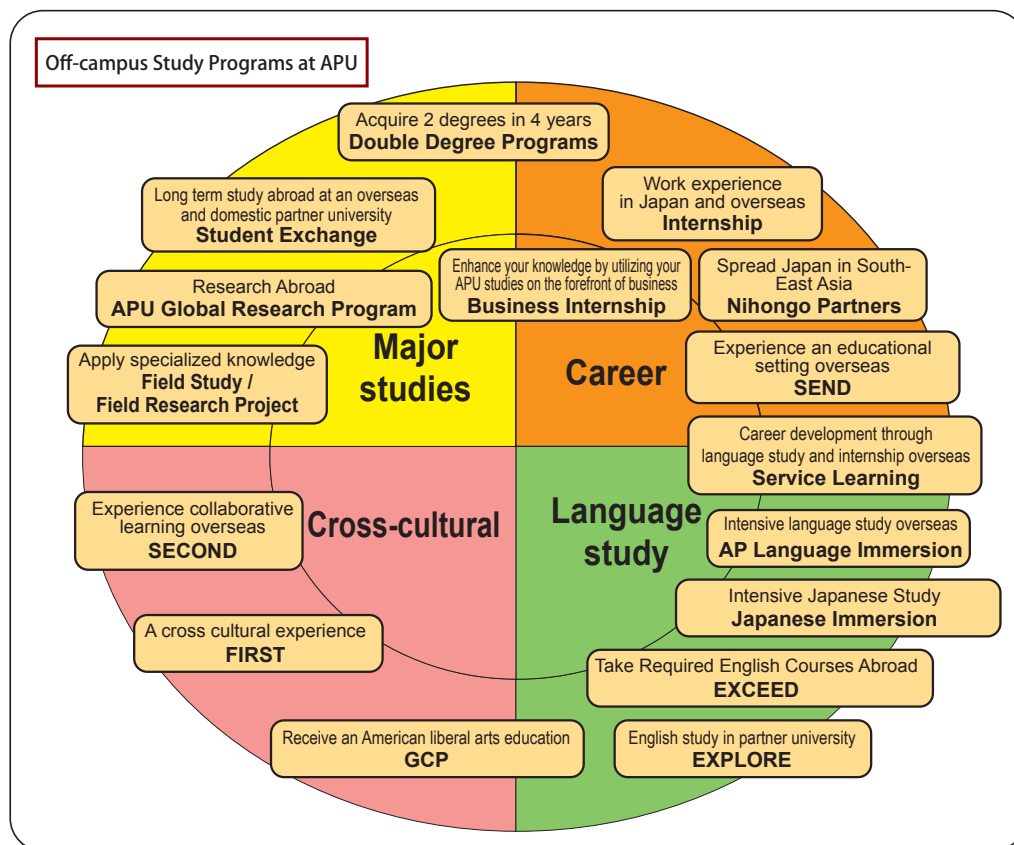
Off-campus Study Programs at APU

Acquire 2 degrees in 4 years
Double Degree Programs

Long term study abroad at an overseas and domestic partner university
Student Exchange

Work experience in Japan and overseas
Internship

Research Abroad
APU Global Research Program

Enhance your knowledge by utilizing your APU studies on the forefront of business
Business Internship

Spread Japan in South-East Asia
Nihongo Partners

Apply specialized knowledge
Field Study / Field Research Project

Major studies

Career

Experience an educational setting overseas
SEND

Career development through language study and internship overseas
Service Learning

Experience collaborative learning overseas
SECOND

Cross-cultural

Language study

Intensive language study overseas
AP Language Immersion

Intensive Japanese Study
Japanese Immersion

A cross cultural experience
FIRST

Take Required English Courses Abroad
EXCEED

Receive an American liberal arts education
GCP

English study in partner university
EXPLORE